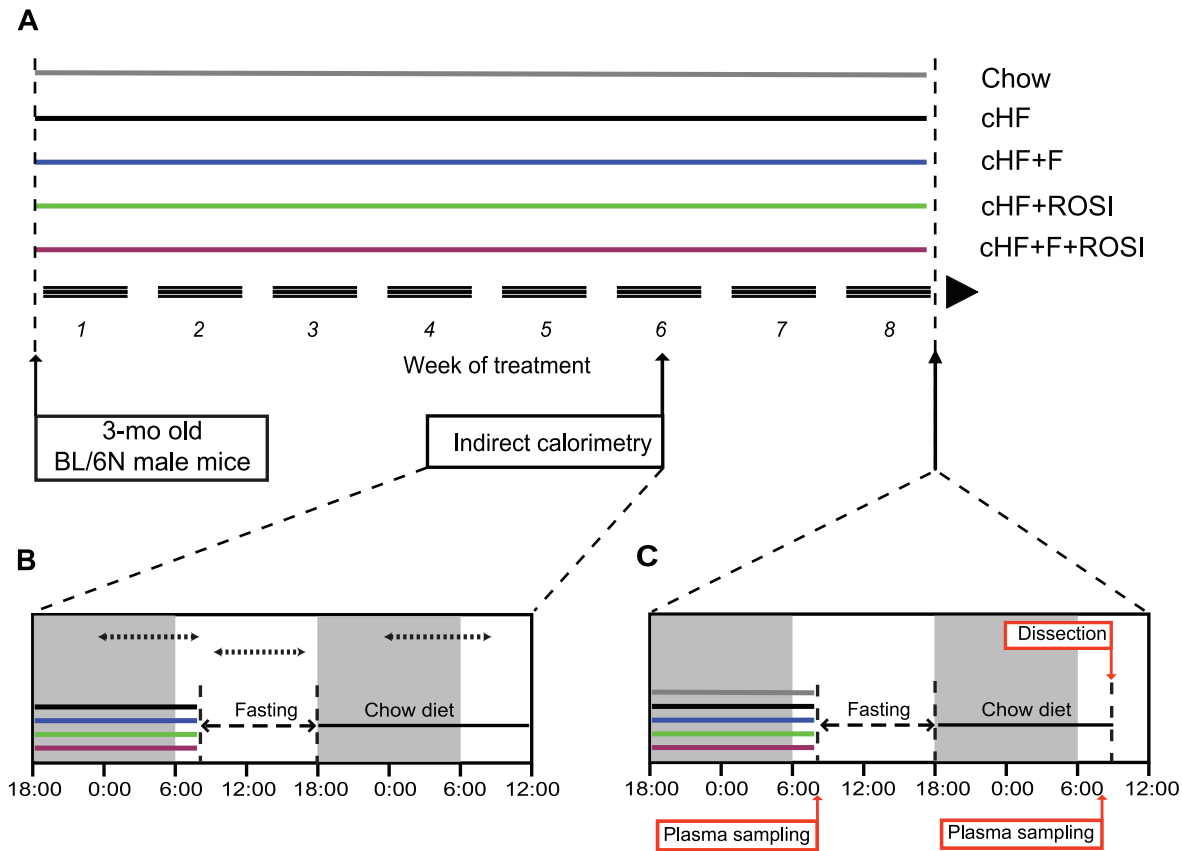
A

Chow
cHF
cHF+F
cHF+ROSI
cHF+F+ROSI

1 2 3 4 5 6 7 8

Week of treatment

3-mo old
BL/6N male mice

Indirect calorimetry

B

Fasting
Chow diet

18:00 0:00 6:00 12:00 18:00 0:00 6:00 12:00

C

Dissection

Fasting
Chow diet

18:00 0:00 6:00 12:00 18:00 0:00 6:00 12:00

Plasma sampling
Plasma sampling